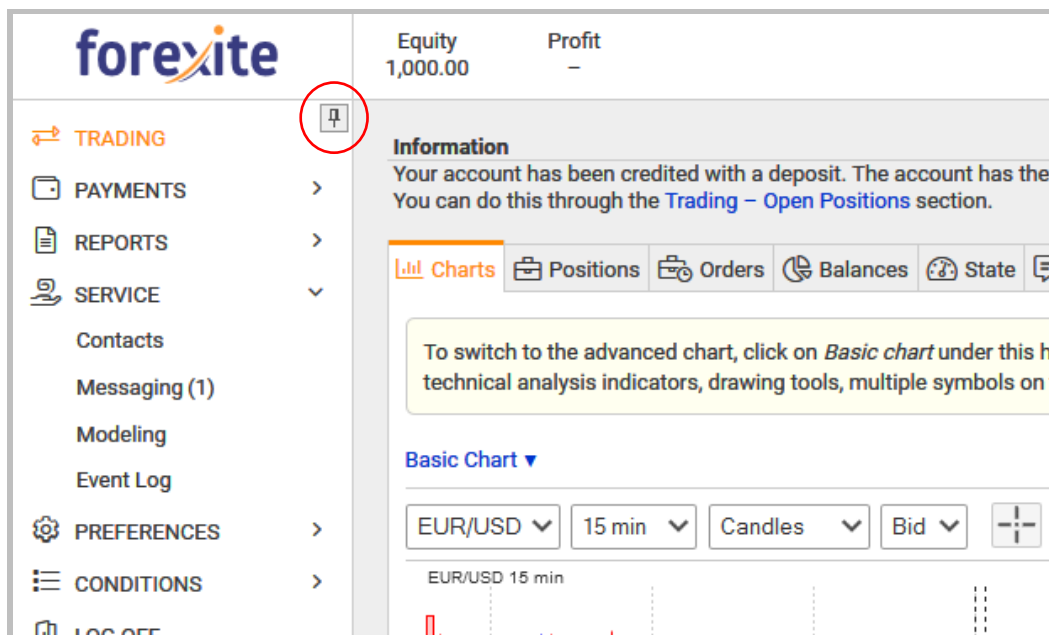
forexite

Equity
1,000.00

Profit
–

TRADING
PAYMENTS
REPORTS
SERVICE
Contacts
Messaging (1)
Modeling
Event Log
PREFERENCES
CONDITIONS
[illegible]

Information
Your account has been credited with a deposit. The account has the
You can do this through the Trading – Open Positions section.

Charts | Positions | Orders | Balances | State

To switch to the advanced chart, click on *Basic chart* under this h
technical analysis indicators, drawing tools, multiple symbols on

Basic Chart ▾

EUR/USD | 15 min | Candles | Bid

EUR/USD 15 min